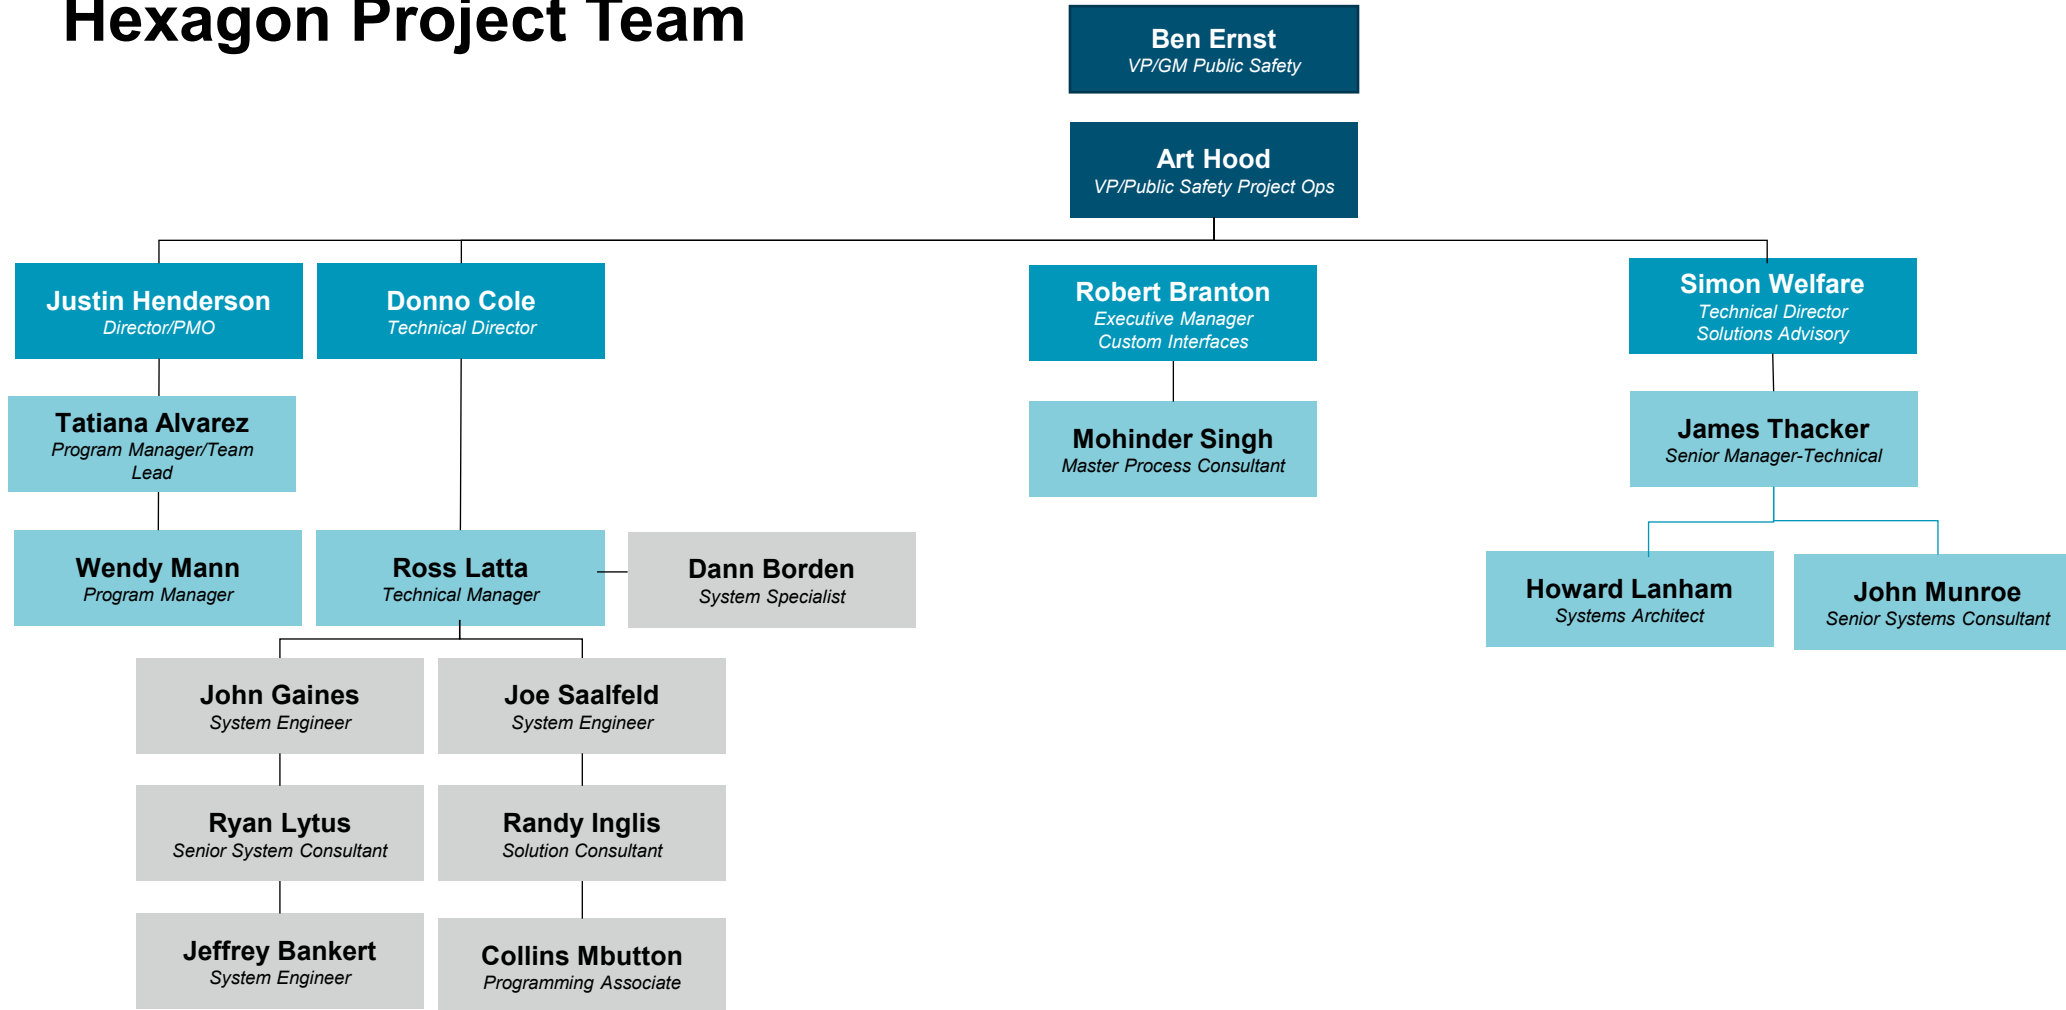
Hexagon Project Team

Ben Ernst
VP/GM Public Safety

Art Hood
VP/Public Safety Project Ops

Justin Henderson
Director/PMO

Donno Cole
Technical Director

Robert Branton
Executive Manager
Custom Interfaces

Simon Welfare
Technical Director
Solutions Advisory

Tatiana Alvarez
Program Manager/Team Lead

Mohinder Singh
Master Process Consultant

James Thacker
Senior Manager-Technical

Wendy Mann
Program Manager

Ross Latta
Technical Manager

Dann Borden
System Specialist

Howard Lanham
Systems Architect

John Munroe
Senior Systems Consultant

John Gaines
System Engineer

Joe Saalfeld
System Engineer

Ryan Lytus
Senior System Consultant

Randy Inglis
Solution Consultant

Jeffrey Bankert
System Engineer

Collins Mbutton
Programming Associate